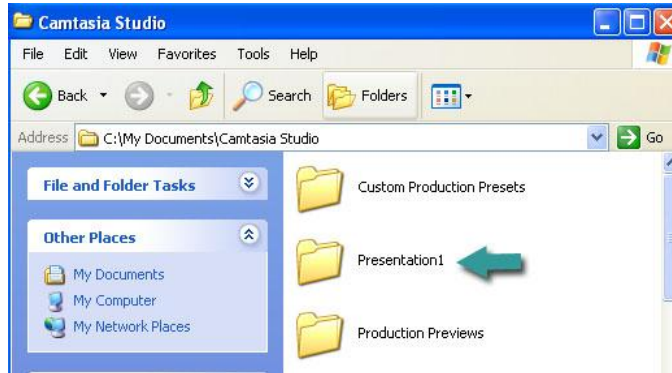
Camtasia Studio

File Edit View Favorites Tools Help

Back Search Folders

Address C:\My Documents\Camtasia Studio Go

File and Folder Tasks

Other Places

My Documents
My Computer
My Network Places

Custom Production Presets

Presentation1

Production Previews